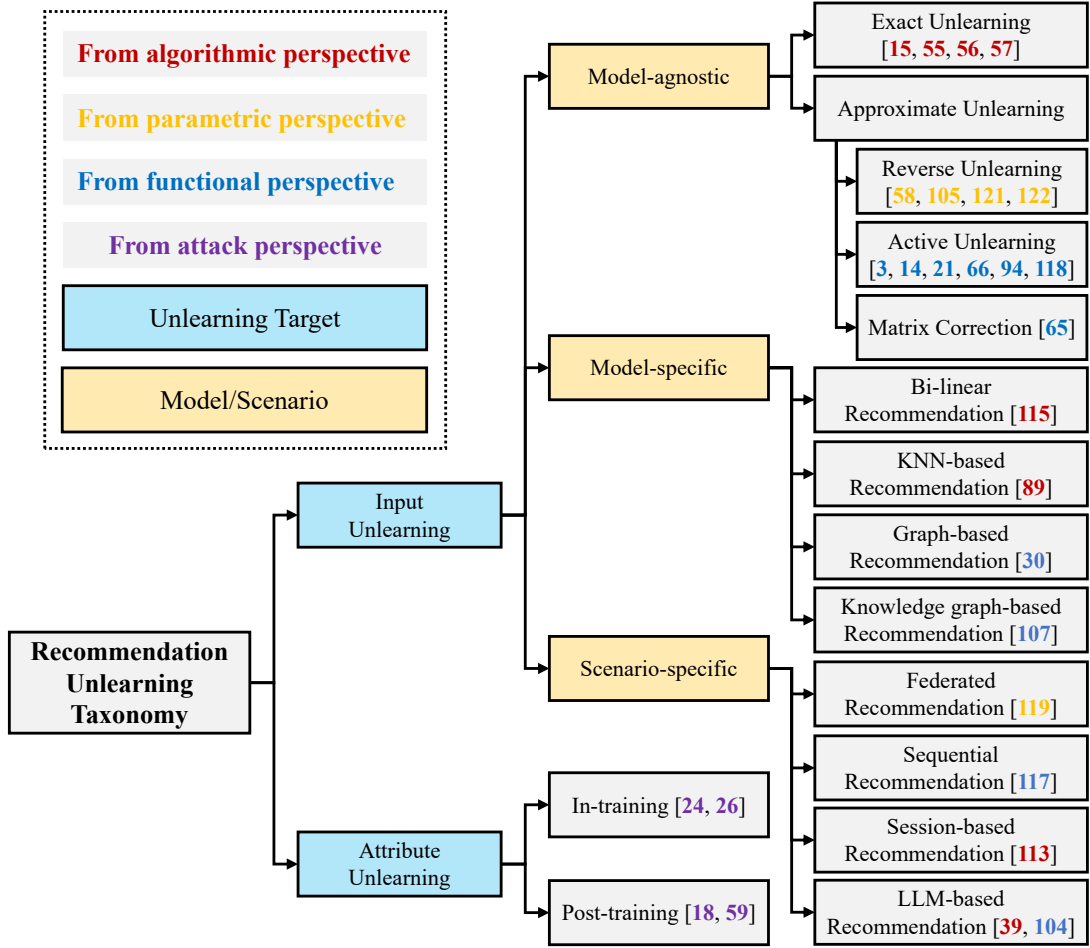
From algorithmic perspective

From parametric perspective

From functional perspective

From attack perspective

Unlearning Target

Model/Scenario

Recommendation Unlearning Taxonomy

Input Unlearning

Model-agnostic

Exact Unlearning [15, 55, 56, 57]

Approximate Unlearning

Reverse Unlearning [58, 105, 121, 122]

Active Unlearning [3, 14, 21, 66, 94, 118]

Matrix Correction [65]

Model-specific

Bi-linear Recommendation [115]

KNN-based Recommendation [89]

Graph-based Recommendation [30]

Knowledge graph-based Recommendation [107]

Scenario-specific

Federated Recommendation [119]

Sequential Recommendation [117]

Session-based Recommendation [113]

LLM-based Recommendation [39, 104]

Attribute Unlearning

In-training [24, 26]

Post-training [18, 59]